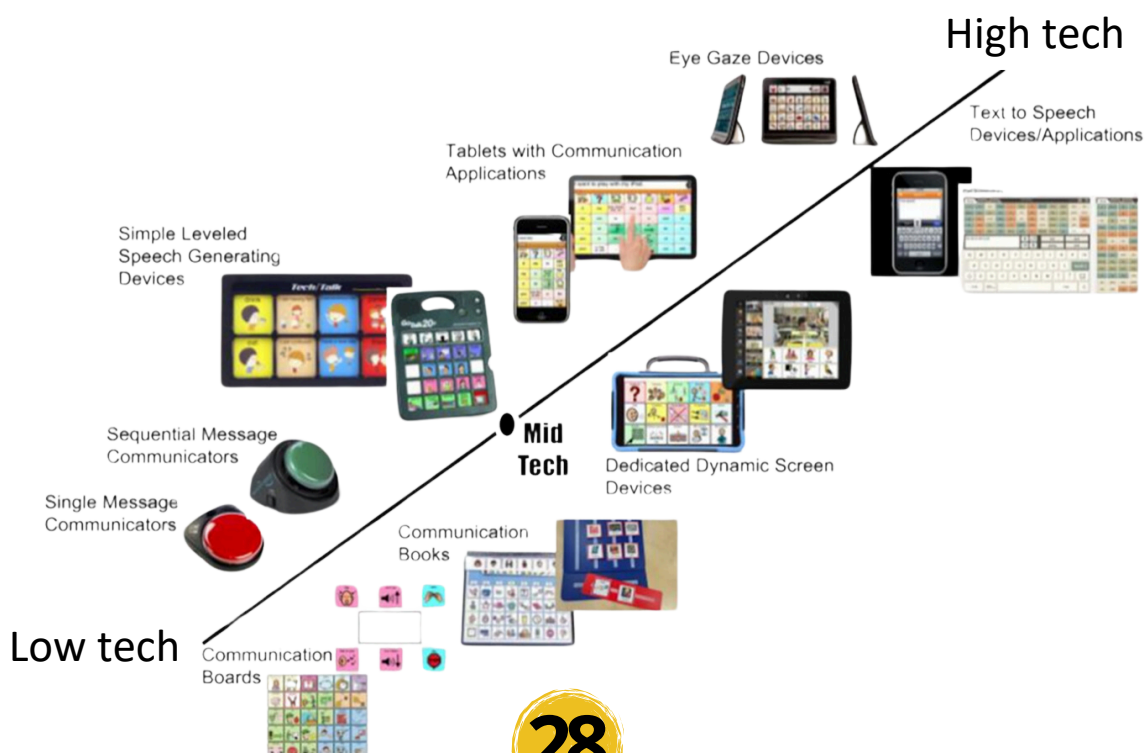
High tech

Eye Gaze Devices

Text to Speech Devices/Applications

Tablets with Communication Applications

Simple Leveled Speech Generating Devices

Tech/Talk

GoTalk 20+

Mid Tech

Sequential Message Communicators

Single Message Communicators

Dedicated Dynamic Screen Devices

Communication Books

Low tech

Communication Boards

28